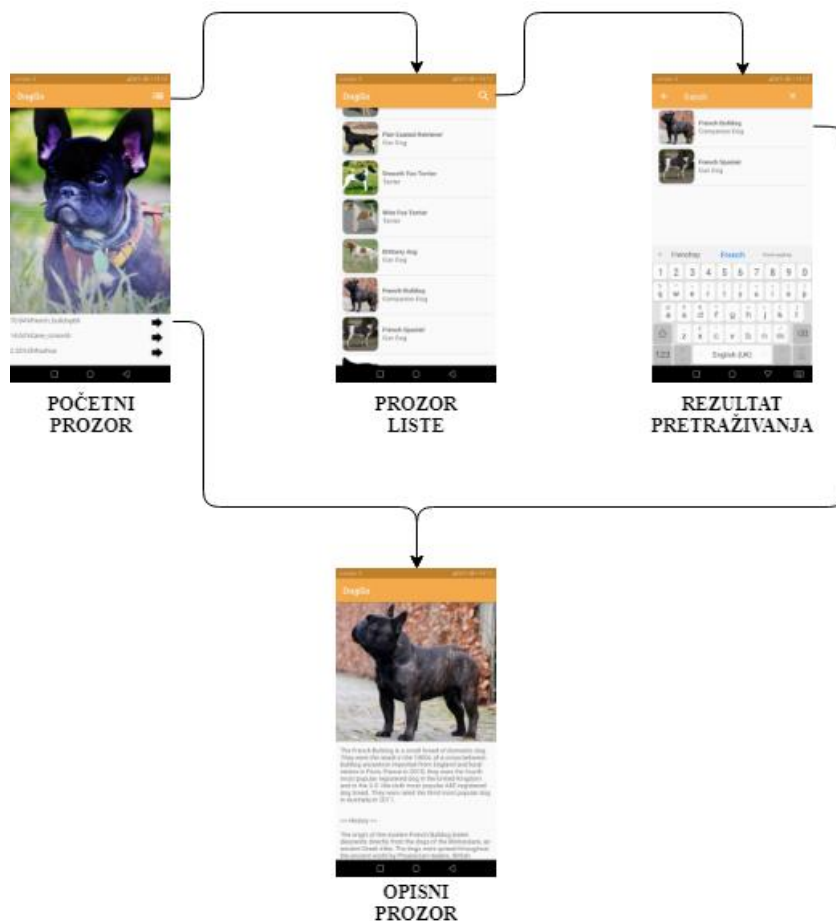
Dogdic

POČETNI PROZOR

Dogdic

Flat-Coated Retriever
Gun Dog

Smooth Fox Terrier
Terrier

Wire Fox Terrier
Terrier

Brittany dog
Gun Dog

French Bulldog
Companion Dog

French Spaniel
Gun Dog

PROZOR LISTE

French

French Bulldog
Companion Dog

French Spaniel
Gun Dog

Frenchup French

1 2 3 4 5 6 7 8 9 0
q w e r t y u i o p
a s d f g h j k l
z x c v b n m
English (UK)

REZULTAT PRETRAŽIVANJA

Dogdic

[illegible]

OPISNI PROZOR